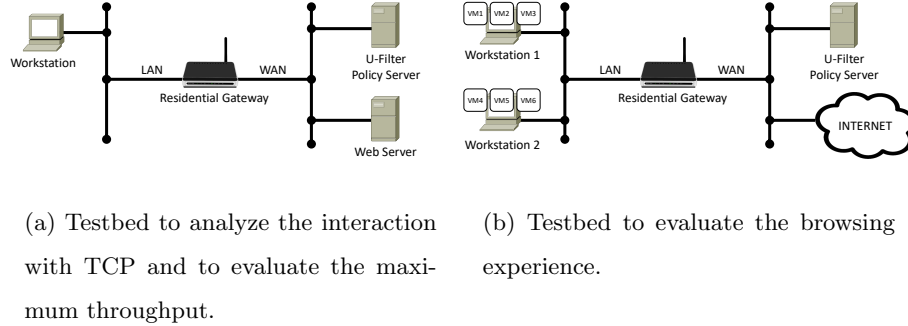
Workstation

LAN

WAN

Residential Gateway

U-Filter Policy Server

Web Server

VM1 VM2 VM3

Workstation 1

VM4 VM5 VM6

Workstation 2

LAN

WAN

Residential Gateway

U-Filter Policy Server

INTERNET

(a) Testbed to analyze the interaction with TCP and to evaluate the maximum throughput.

(b) Testbed to evaluate the browsing experience.